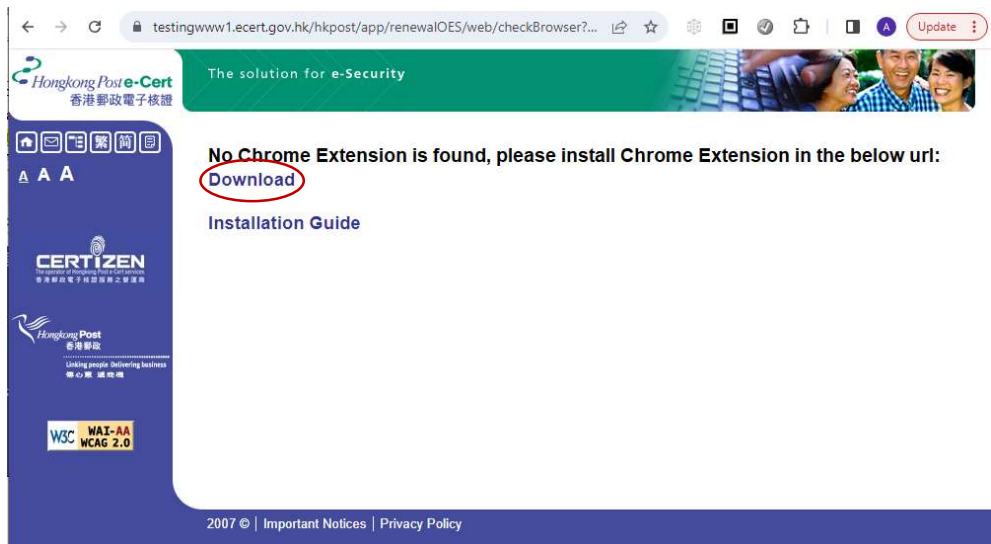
testingwww1.ecert.gov.hk/hkpost/app/renewalOES/web/checkBrowser?...

A Update

Hongkong Post e-Cert
香港郵政電子核證

The solution for e-Security

繁 簡

A A A

CERTIZEN
The operator of Hongkong Post e-Cert services
香港郵政電子核證服務之營運商

Hongkong Post
香港郵政
Linking people Delivering business
傳心意 遞商機

W3C WAI-AA WCAG 2.0

No Chrome Extension is found, please install Chrome Extension in the below url:

Download

Installation Guide

2007 © | Important Notices | Privacy Policy